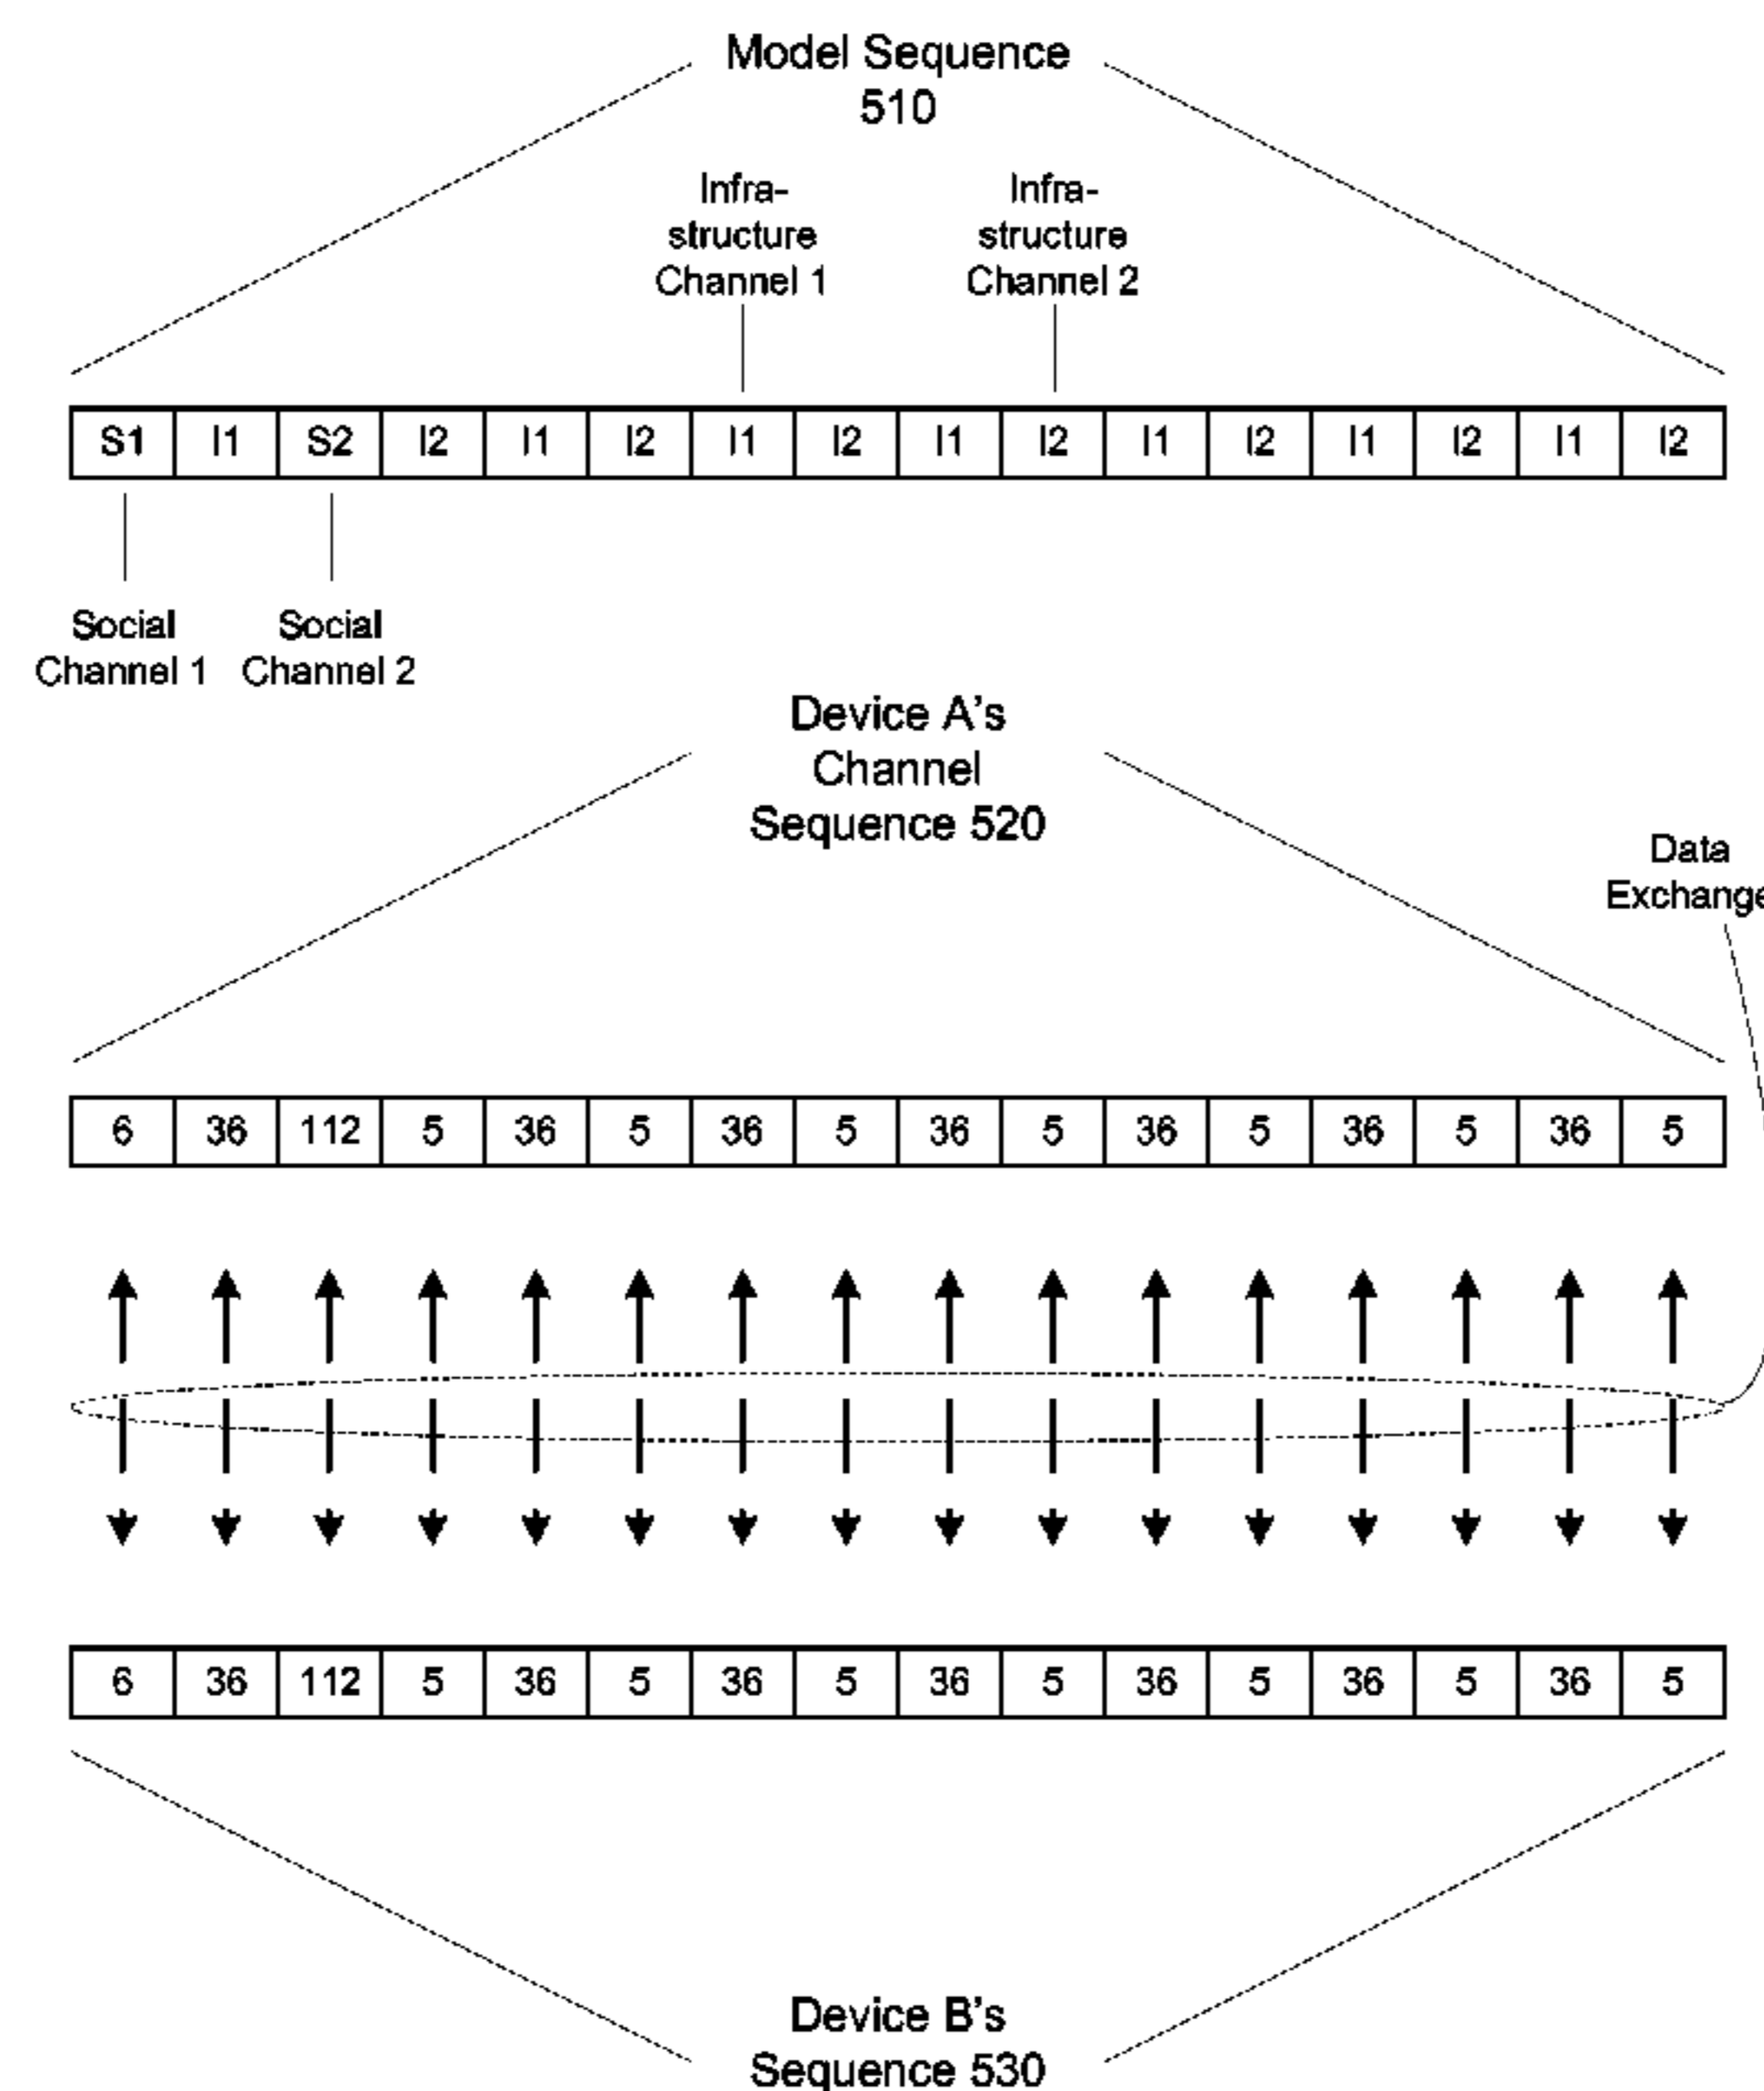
Model Sequence 510

Infrastructure Channel 1

Infrastructure Channel 2

| S1 | I1 | S2 | I2 | I1 | I2 | I1 | I2 | I1 | I2 | I1 | I2 | I1 | I2 | I1 | I2 |
|---|---|---|---|---|---|---|---|---|---|---|---|---|---|---|---|

Social Channel 1

Social Channel 2

Device A's Channel Sequence 520

Data Exchange

| 6 | 36 | 112 | 5 | 36 | 5 | 36 | 5 | 36 | 5 | 36 | 5 | 36 | 5 | 36 | 5 |
|---|---|---|---|---|---|---|---|---|---|---|---|---|---|---|---|

| 6 | 36 | 112 | 5 | 36 | 5 | 36 | 5 | 36 | 5 | 36 | 5 | 36 | 5 | 36 | 5 |
|---|---|---|---|---|---|---|---|---|---|---|---|---|---|---|---|

Device B's Sequence 530